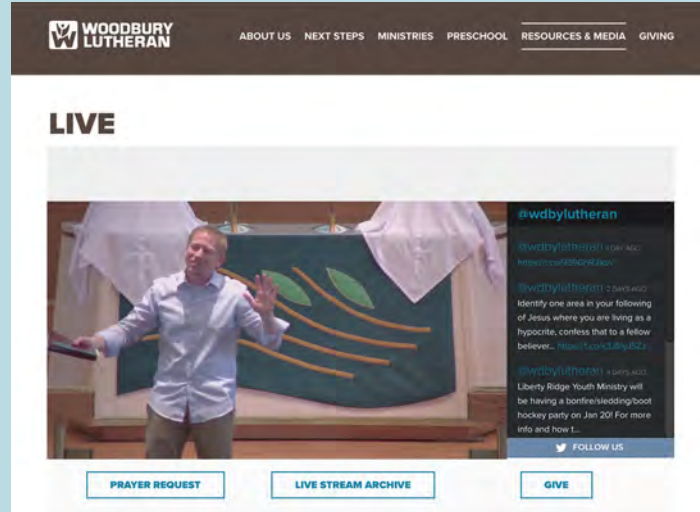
WOODBURY LUTHERAN

ABOUT US NEXT STEPS MINISTRIES PRESCHOOL RESOURCES & MEDIA GIVING

LIVE

@wdbylutheran

@wdbylutheran 1 DAY AGO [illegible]

@wdbylutheran 3 DAYS AGO
Identify one area in your following of Jesus where you are living as a hypocrite, confess that to a fellow believer... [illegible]

@wdbylutheran 4 DAYS AGO
Liberty Ridge Youth Ministry will be having a bonfire/sledding/boot hockey party on Jan 20! For more info and how t...

FOLLOW US

PRAYER REQUEST

LIVE STREAM ARCHIVE

GIVE